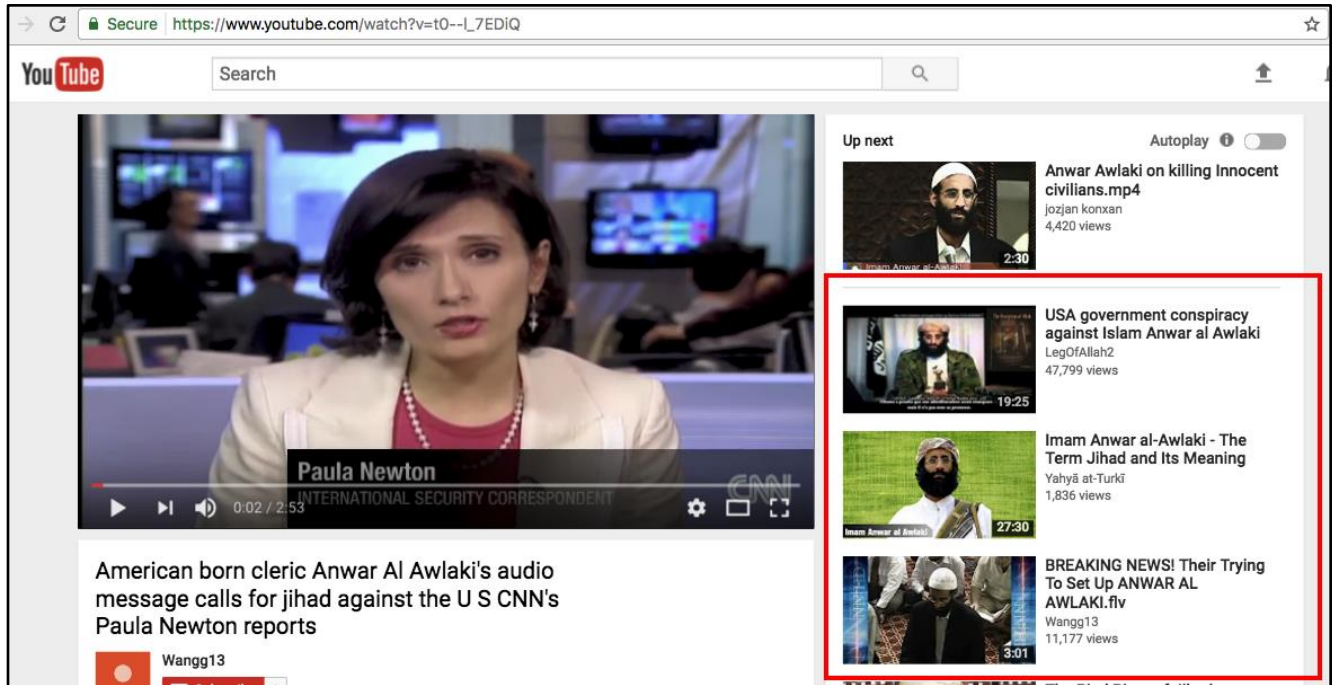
Secure https://www.youtube.com/watch?v=t0--l_7EDiQ

YouTube

Search

Paula Newton
INTERNATIONAL SECURITY CORRESPONDENT
CNN

0:02 / 2:53

American born cleric Anwar Al Awlaki's audio message calls for jihad against the U S CNN's Paula Newton reports

Wangg13

Up next

Autoplay

Anwar Awlaki on killing Innocent civilians.mp4
jozjan konxan
4,420 views
2:30

USA government conspiracy against Islam Anwar al Awlaki
LegOfAllah2
47,799 views
19:25

Imam Anwar al-Awlaki - The Term Jihad and Its Meaning
Yahyā at-Turkī
1,836 views
27:30

BREAKING NEWS! Their Trying To Set Up ANWAR AL AWLAKI.flv
Wangg13
11,177 views
3:01